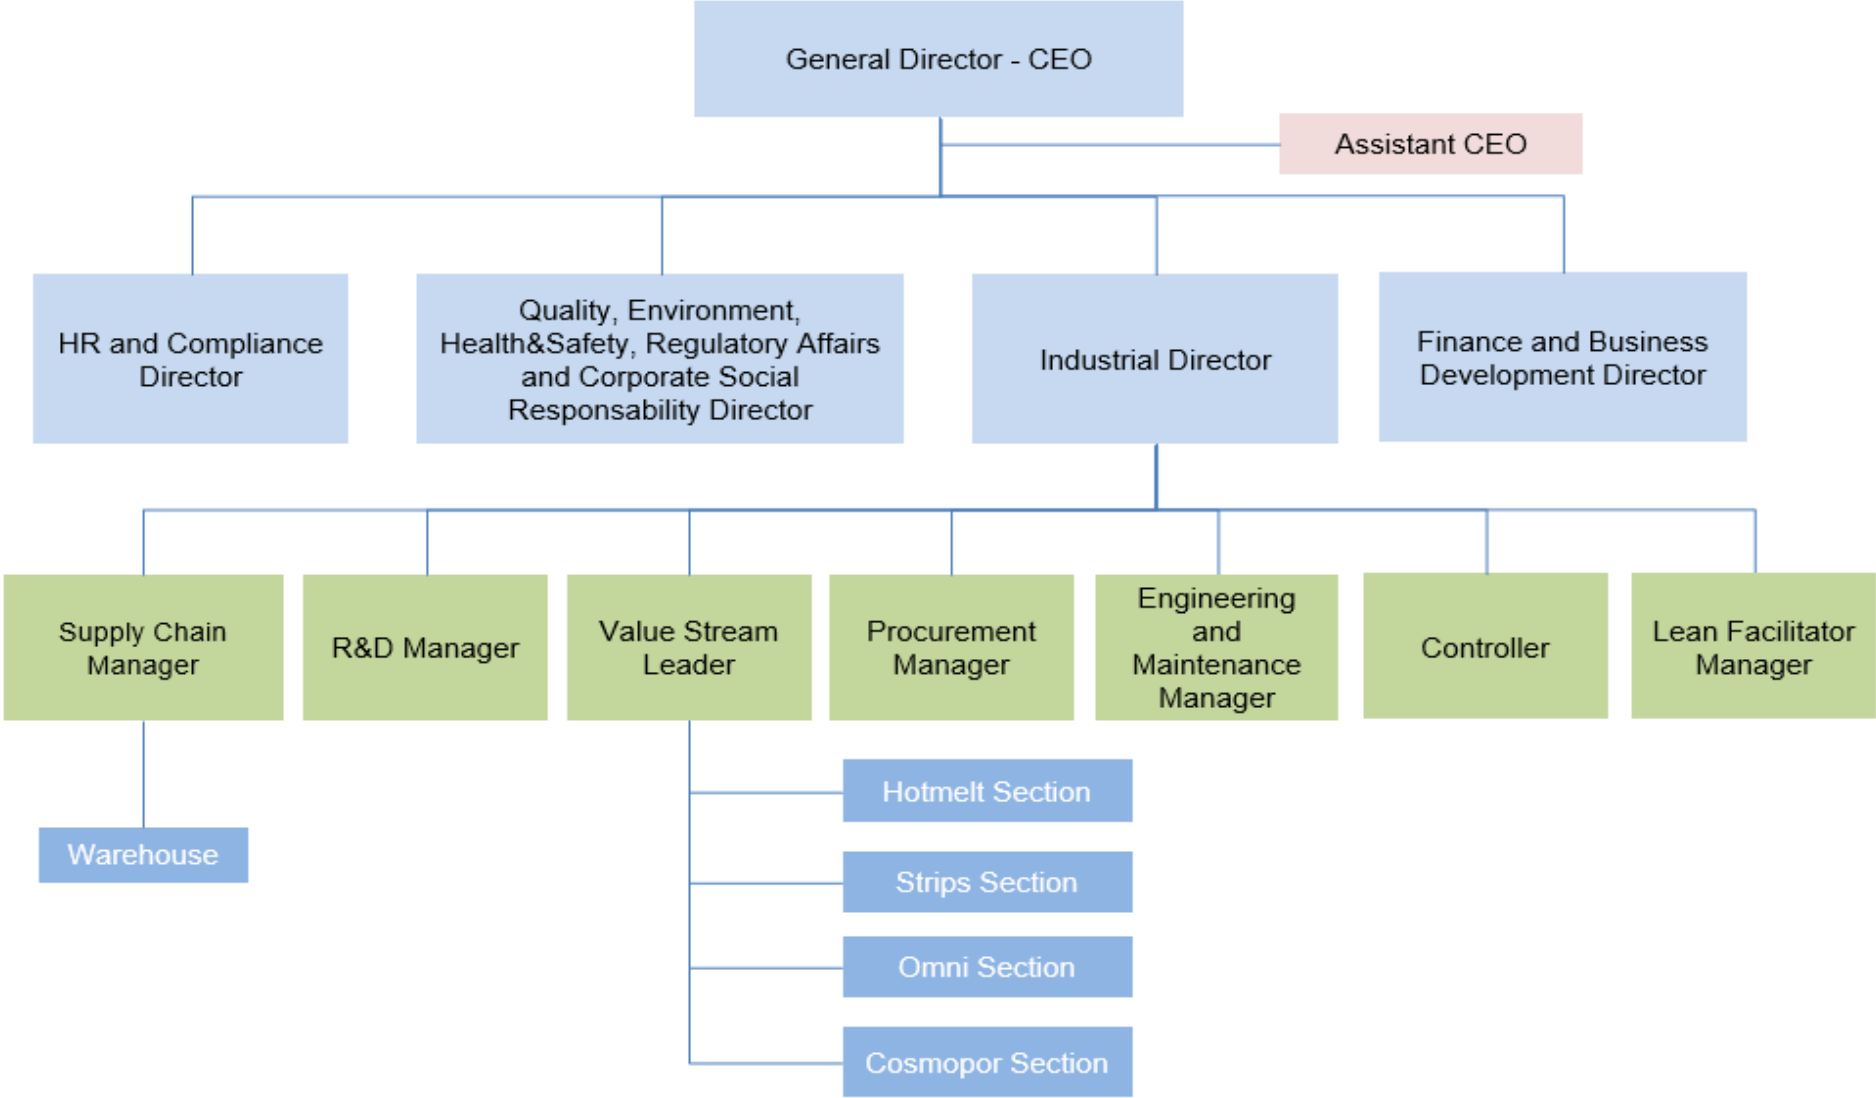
General Director - CEO

Assistant CEO

HR and Compliance Director

Quality, Environment, Health&Safety, Regulatory Affairs and Corporate Social Responsability Director

Industrial Director

Finance and Business Development Director

Supply Chain Manager

R&D Manager

Value Stream Leader

Procurement Manager

Engineering and Maintenance Manager

Controller

Lean Facilitator Manager

Warehouse

Hotmelt Section

Strips Section

Omni Section

Cosmopor Section